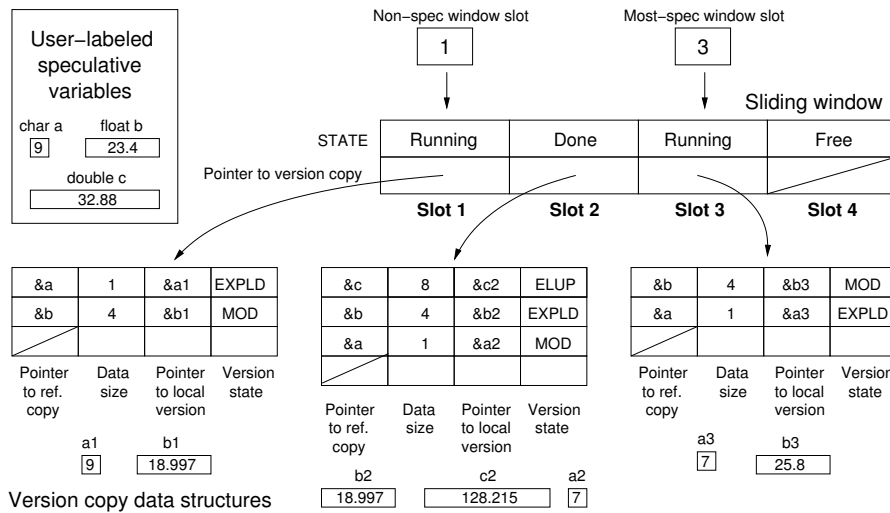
User−labeled speculative variables

char a 9
float b 23.4
double c 32.88

Non−spec window slot
1

Most−spec window slot
3

Sliding window

| STATE | Running | Done | Running | Free |
|---|---|---|---|---|
| Pointer to version copy | | | | |
| | Slot 1 | Slot 2 | Slot 3 | Slot 4 |

| &a | 1 | &a1 | EXPLD |
|---|---|---|---|
| &b | 4 | &b1 | MOD |
| | | | |

Pointer to ref. copy | Data size | Pointer to local version | Version state

a1 9
b1 18.997

Version copy data structures

| &c | 8 | &c2 | ELUP |
|---|---|---|---|
| &b | 4 | &b2 | EXPLD |
| &a | 1 | &a2 | MOD |
| | | | |

Pointer to ref. copy | Data size | Pointer to local version | Version state

b2 18.997
c2 128.215
a2 7

| &b | 4 | &b3 | MOD |
|---|---|---|---|
| &a | 1 | &a3 | EXPLD |
| | | | |

Pointer to ref. copy | Data size | Pointer to local version | Version state

a3 7
b3 25.8